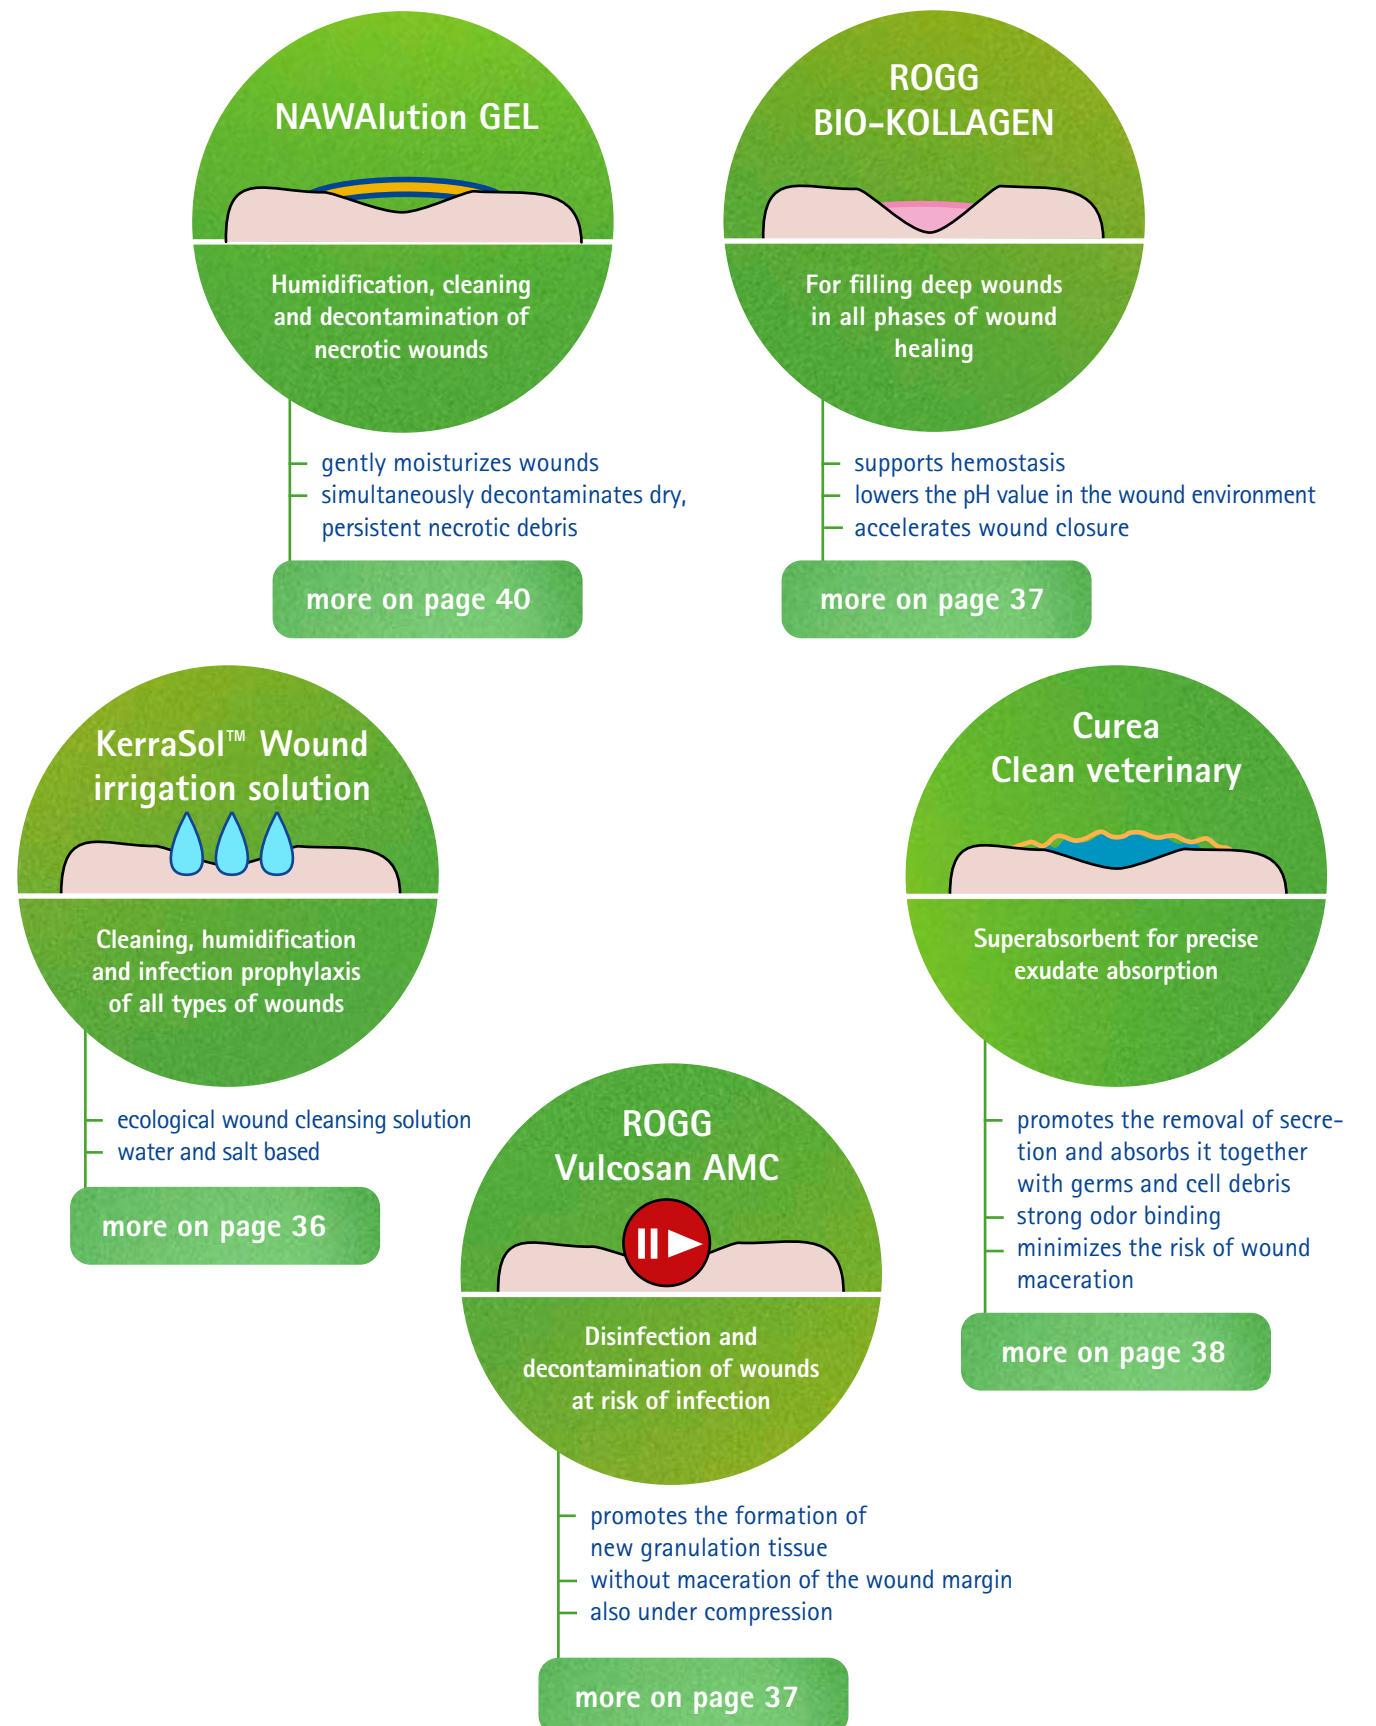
NAWAlution GEL

Humidification, cleaning and decontamination of necrotic wounds

gently moisturizes wounds
simultaneously decontaminates dry, persistent necrotic debris

more on page 40

ROGG
BIO-KOLLAGEN

For filling deep wounds in all phases of wound healing

supports hemostasis
lowers the pH value in the wound environment
accelerates wound closure

more on page 37

KerraSol™ Wound irrigation solution

Cleaning, humidification and infection prophylaxis of all types of wounds

ecological wound cleansing solution
water and salt based

more on page 36

Curea
Clean veterinary

Superabsorbent for precise exudate absorption

promotes the removal of secretion and absorbs it together with germs and cell debris
strong odor binding
minimizes the risk of wound maceration

more on page 38

ROGG
Vulcosan AMC

Disinfection and decontamination of wounds at risk of infection

promotes the formation of new granulation tissue
without maceration of the wound margin
also under compression

more on page 37